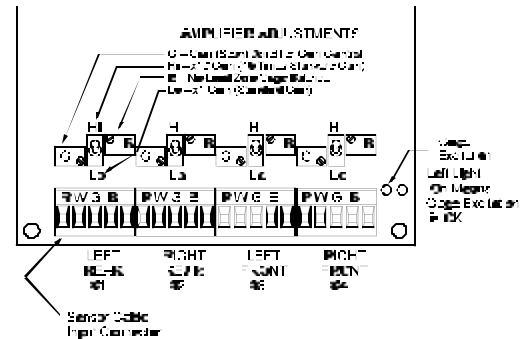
AMPLIFIER ADJUSTMENTS

G – Gain (Scan) Set 2 for Gain Control
Hi – x1 Gain (Hi for x1 Standard Gain)
B – No Load Zero Stage Balance
Lo – x1 Gain (Standard Gain)

H
G
R
Lo

H
G
R
Lo

H
G
Lo

H
G
R
Lo

Gage Excitation

Left Light On Means Gage Excitation is OK

R W G B
R W G B
R W G B
R W G B

LEFT REAR #1

RIGHT REAR #2

LEFT FRONT #3

RIGHT FRONT #4

Sensor Cable Input Connector